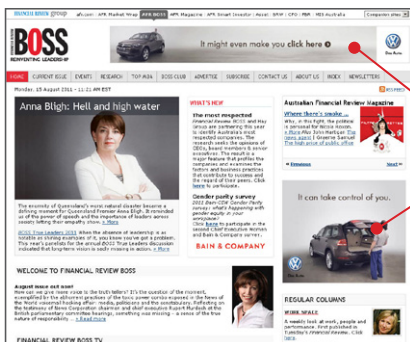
BOSS
REINVENTING LEADERSHIP

It might even make you click here

The New Volkswagen

HOME | CURRENT ISSUE | EVENTS | RESEARCH | TOP MBA | BOSS CLUB | ADVERTISE | SUBSCRIBE | CONTACT US | ABOUT US | INDEX | NEWSLETTERS

Monday, 15 August 2011 - 11:21 AM EST

Anna Bligh: Hell and high water

WHAT'S NEW

The most respected

Gender parity survey

BAIN & COMPANY

Australian Financial Review Magazine

Where there's smoke ...

I can take control of you.

WELCOME TO FINANCIAL REVIEW BOSS

REGULAR COLUMNS

FINANCIAL REVIEW BOSS TV